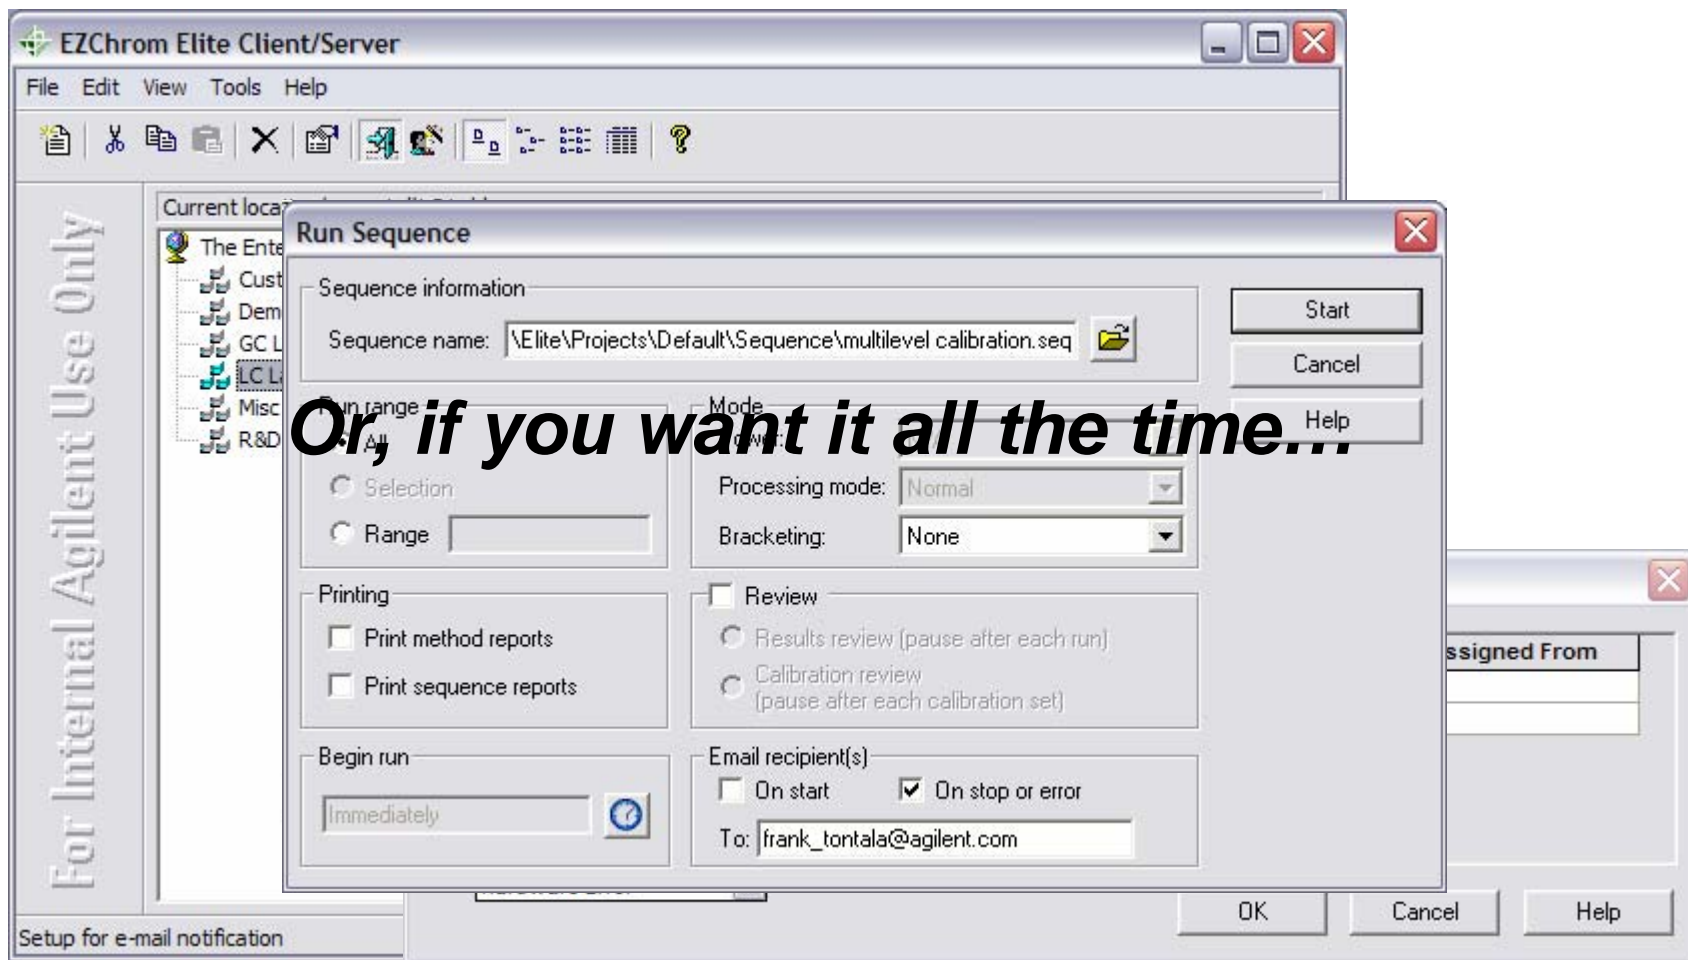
EZChrom Elite Client/Server

File Edit View Tools Help

For Internal Agilent Use Only

Current loca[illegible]

The Ente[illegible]
Cust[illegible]
Dem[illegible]
GC L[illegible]
LC L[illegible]
Misc
R&D

Run Sequence

Sequence information

Sequence name: \Elite\Projects\Default\Sequence\multilevel calibration.seq

Start
Cancel
Help

Run range
All
Selection
Range

Mode
Processing mode: Normal
Bracketing: None

Or, if you want it all the time…

Printing
Print method reports
Print sequence reports

Review
Results review (pause after each run)
Calibration review (pause after each calibration set)

Begin run
Immediately

Email recipient(s)
On start
On stop or error
To: frank_tontala@agilent.com

ssigned From

OK Cancel Help

Setup for e-mail notification